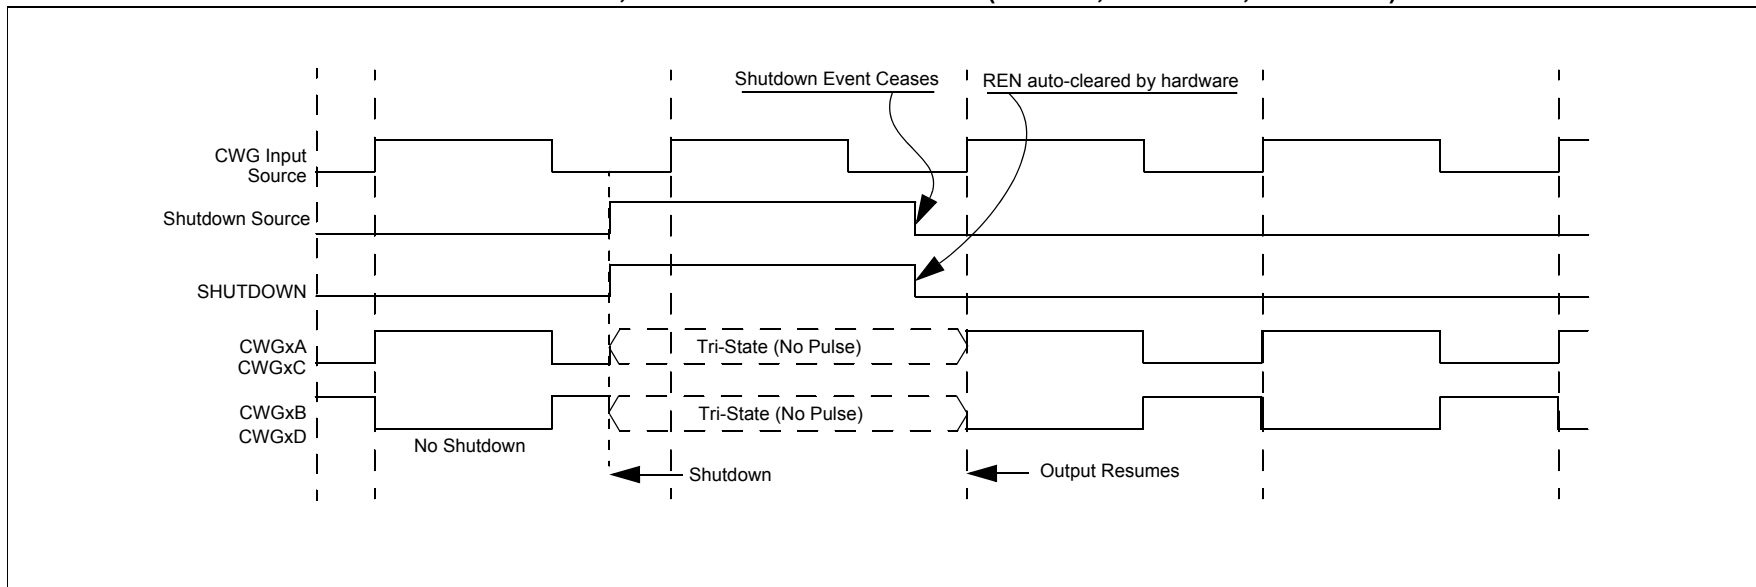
Shutdown Event Ceases

REN auto-cleared by hardware

CWG Input Source

Shutdown Source

SHUTDOWN

CWGxA
CWGxC

Tri-State (No Pulse)

CWGxB
CWGxD

Tri-State (No Pulse)

No Shutdown

Shutdown

Output Resumes